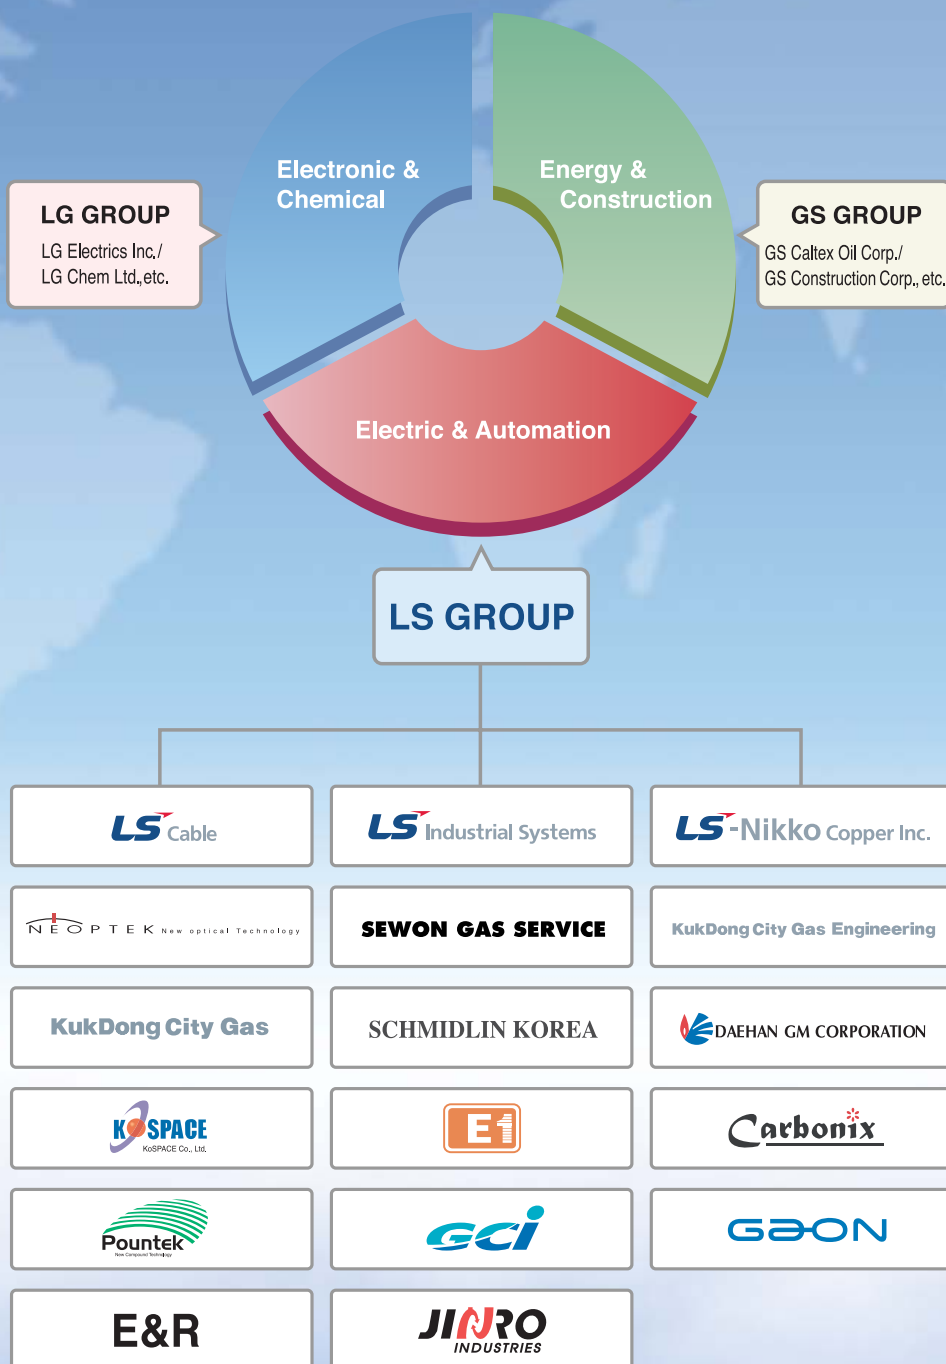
LG GROUP
LG Electrics Inc./
LG Chem Ltd.,etc.

Electronic & Chemical

Energy & Construction

GS GROUP
GS Caltex Oil Corp./
GS Construction Corp., etc.

Electric & Automation

LS GROUP

LS Cable

LS Industrial Systems

LS-Nikko Copper Inc.

NEOPTEK New optical Technology

SEWON GAS SERVICE

KukDong City Gas Engineering

KukDong City Gas

SCHMIDLIN KOREA

DAEHAN GM CORPORATION

KOSPACE
KoSPACE Co., Ltd.

E1

Carbonix

Pountek

GCI

GAON

E&R

JINRO INDUSTRIES